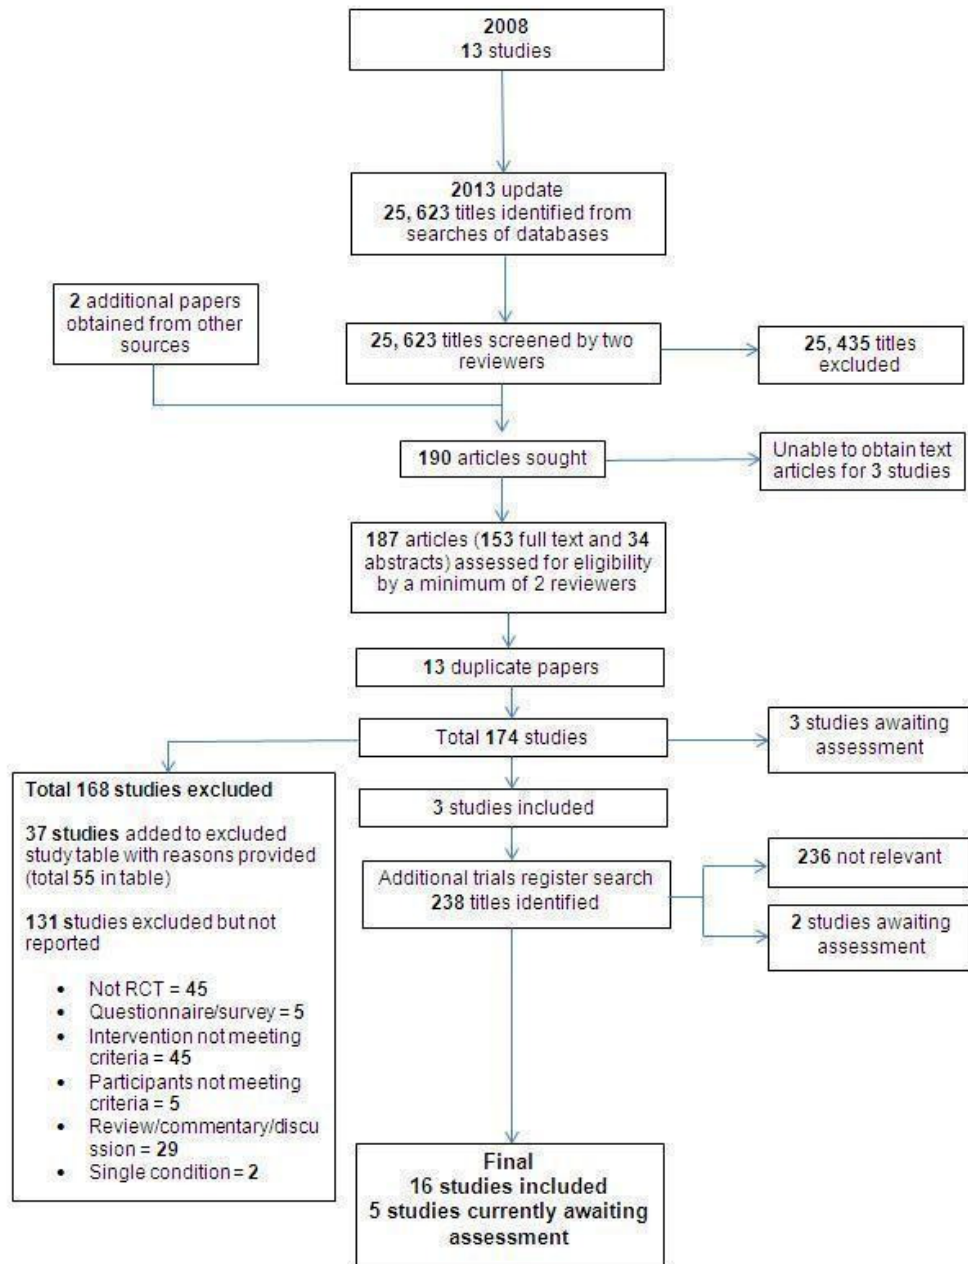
2008
13 studies

2013 update
25, 623 titles identified from searches of databases

2 additional papers obtained from other sources

25, 623 titles screened by two reviewers

25, 435 titles excluded

190 articles sought

Unable to obtain text articles for 3 studies

187 articles (153 full text and 34 abstracts) assessed for eligibility by a minimum of 2 reviewers

13 duplicate papers

Total 174 studies

3 studies awaiting assessment

Total 168 studies excluded

37 studies added to excluded study table with reasons provided (total 55 in table)

131 studies excluded but not reported

- Not RCT = 45
- Questionnaire/survey = 5
- Intervention not meeting criteria = 45
- Participants not meeting criteria = 5
- Review/commentary/discussion = 29
- Single condition = 2

3 studies included

Additional trials register search
238 titles identified

236 not relevant

2 studies awaiting assessment

Final
16 studies included
5 studies currently awaiting assessment